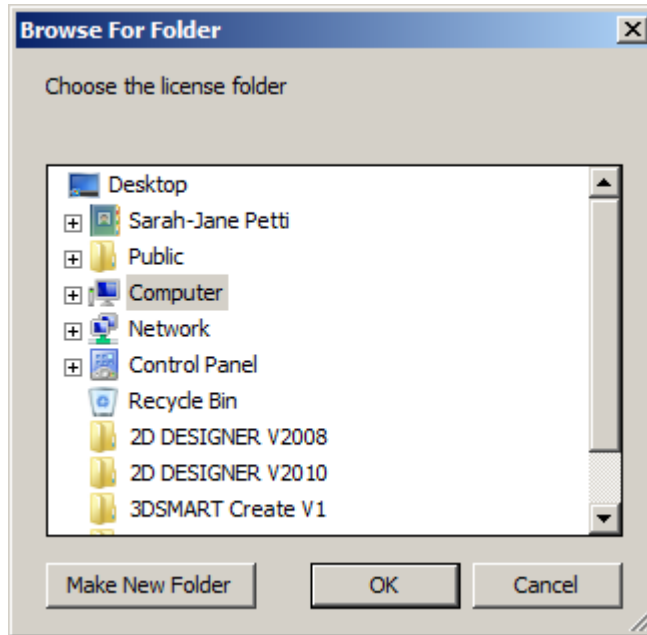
Browse For Folder

Choose the license folder

Desktop
Sarah-Jane Petti
Public
Computer
Network
Control Panel
Recycle Bin
2D DESIGNER V2008
2D DESIGNER V2010
3DSMART Create V1

Make New Folder
OK
Cancel